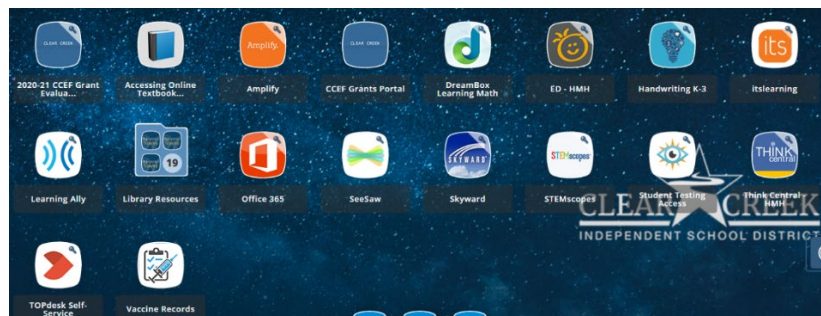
CLEAR CREEK
2020-21 CCEF Grant Evalua...

Accessing Online Textbook...

Amplify.
Amplify

CLEAR CREEK
CCEF Grants Portal

DreamBox Learning Math

ED - HMH

Handwriting K-3

its
itslearning

Learning Ally

19
Library Resources

Office 365

SeeSaw

SKYWARD
Skyward

STEMscopes
STEMscopes

Student Testing Access

THINK central
Think Central HMH

TOPdesk Self-Service

Vaccine Records

CLEAR CREEK
INDEPENDENT SCHOOL DISTRICT